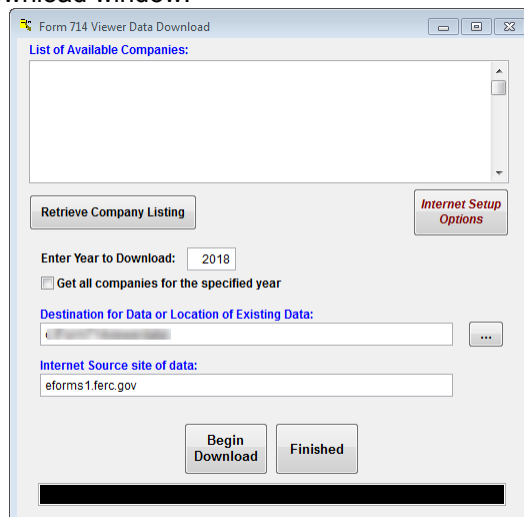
wnload window:

Form 714 Viewer Data Download

List of Available Companies:

Retrieve Company Listing

Internet Setup Options

Enter Year to Download: 2018

Get all companies for the specified year

Destination for Data or Location of Existing Data:

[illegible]

...

Internet Source site of data:

eforms1.ferc.gov

Begin Download

Finished